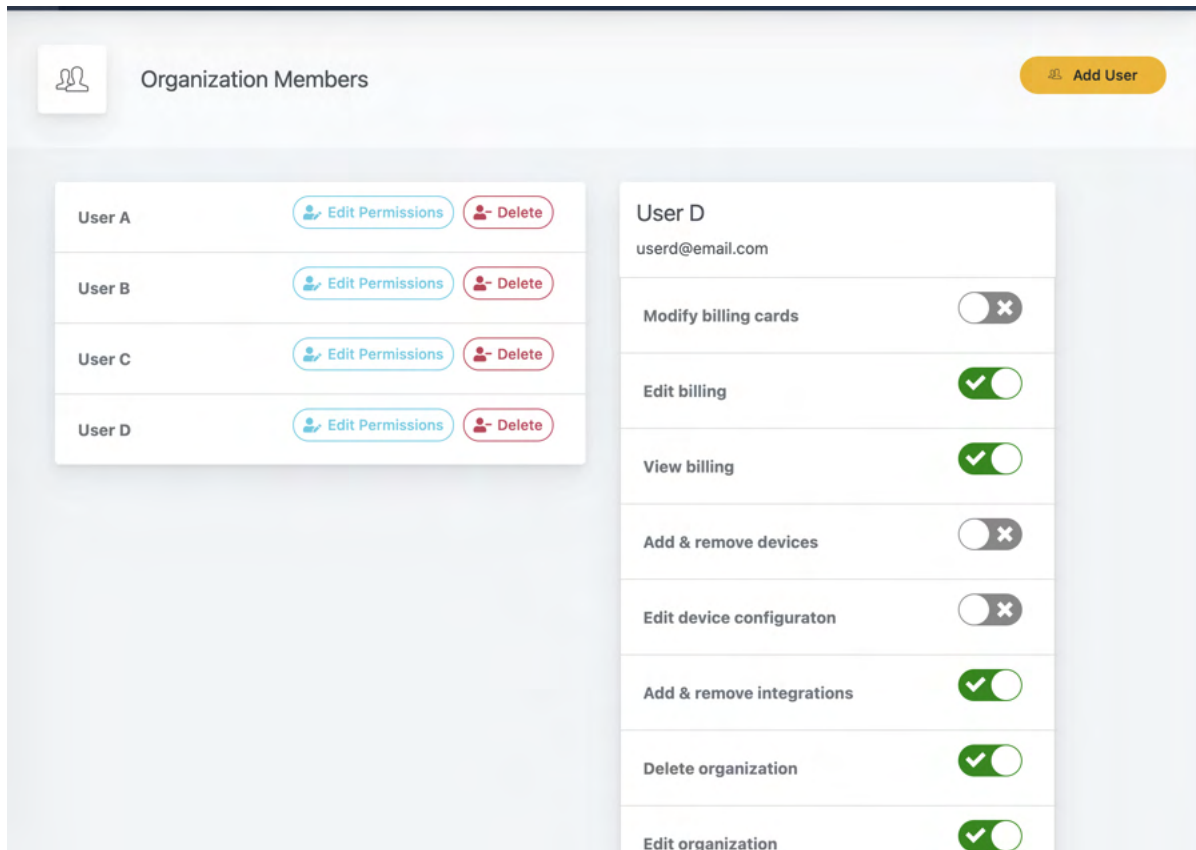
Organization Members

Add User

User A
Edit Permissions
Delete

User B
Edit Permissions
Delete

User C
Edit Permissions
Delete

User D
Edit Permissions
Delete

User D
userd@email.com

Modify billing cards

Edit billing

View billing

Add & remove devices

Edit device configuraton

Add & remove integrations

Delete organization

Edit organization